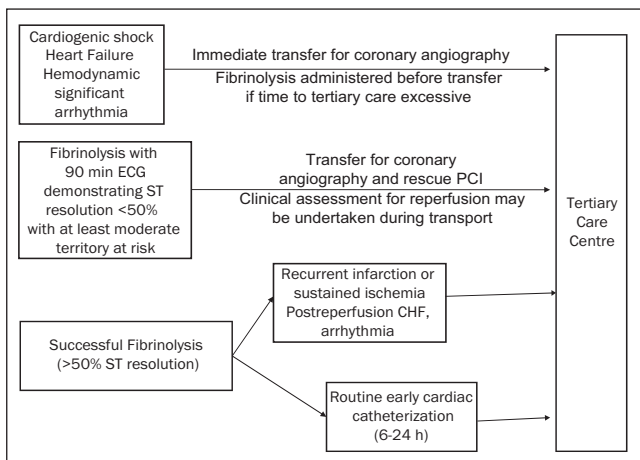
Cardiogenic shock
Heart Failure
Hemodynamic significant arrhythmia

Immediate transfer for coronary angiography
Fibrinolysis administered before transfer if time to tertiary care excessive

Fibrinolysis with 90 min ECG demonstrating ST resolution <50% with at least moderate territory at risk

Transfer for coronary angiography and rescue PCI
Clinical assessment for reperfusion may be undertaken during transport

Tertiary Care Centre

Recurrent infarction or sustained ischemia
Postreperfusion CHF, arrhythmia

Successful Fibrinolysis (>50% ST resolution)

Routine early cardiac catheterization (6-24 h)